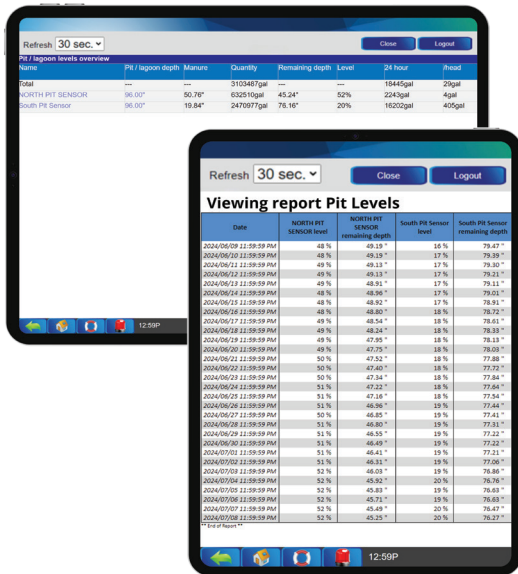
Refresh 30 sec.
Close
Logout

Pit / lagoon levels overview

| Name | Pit / lagoon depth | Manure | Quantity | Remaining depth | Level | 24 hour | /head |
|---|---|---|---|---|---|---|---|
| Total | --- | --- | 3103487gal | --- | --- | 18445gal | 29gal |
| NORTH PIT SENSOR | 96.00" | 50.76" | 632510gal | 45.24" | 52% | 2243gal | 4gal |
| South Pit Sensor | 96.00" | 19.84" | 2470977gal | 76.16" | 20% | 16202gal | 405gal |

12:59P

Refresh 30 sec.
Close
Logout

Viewing report Pit Levels

| Date | NORTH PIT SENSOR level | NORTH PIT SENSOR remaining depth | South Pit Sensor level | South Pit Sensor remaining depth |
|---|---|---|---|---|
| 2024/06/09 11:59:59 PM | 48 % | 49.19 " | 16 % | 79.47 " |
| 2024/06/10 11:59:59 PM | 49 % | 49.19 " | 17 % | 79.39 " |
| 2024/06/11 11:59:59 PM | 49 % | 49.13 " | 17 % | 79.30 " |
| 2024/06/12 11:59:59 PM | 49 % | 49.13 " | 17 % | 79.21 " |
| 2024/06/13 11:59:59 PM | 49 % | 48.91 " | 17 % | 79.11 " |
| 2024/06/14 11:59:59 PM | 48 % | 48.96 " | 17 % | 79.01 " |
| 2024/06/15 11:59:59 PM | 48 % | 48.92 " | 17 % | 78.91 " |
| 2024/06/16 11:59:59 PM | 48 % | 48.80 " | 18 % | 78.72 " |
| 2024/06/17 11:59:59 PM | 49 % | 48.54 " | 18 % | 78.61 " |
| 2024/06/18 11:59:59 PM | 49 % | 48.24 " | 18 % | 78.33 " |
| 2024/06/19 11:59:59 PM | 49 % | 47.95 " | 18 % | 78.13 " |
| 2024/06/20 11:59:59 PM | 49 % | 47.75 " | 18 % | 78.03 " |
| 2024/06/21 11:59:59 PM | 50 % | 47.52 " | 18 % | 77.88 " |
| 2024/06/22 11:59:59 PM | 50 % | 47.40 " | 18 % | 77.72 " |
| 2024/06/23 11:59:59 PM | 50 % | 47.34 " | 18 % | 77.84 " |
| 2024/06/24 11:59:59 PM | 51 % | 47.22 " | 18 % | 77.64 " |
| 2024/06/25 11:59:59 PM | 51 % | 47.16 " | 18 % | 77.54 " |
| 2024/06/26 11:59:59 PM | 51 % | 46.96 " | 19 % | 77.44 " |
| 2024/06/27 11:59:59 PM | 50 % | 46.85 " | 19 % | 77.41 " |
| 2024/06/28 11:59:59 PM | 51 % | 46.80 " | 19 % | 77.31 " |
| 2024/06/29 11:59:59 PM | 51 % | 46.55 " | 19 % | 77.22 " |
| 2024/06/30 11:59:59 PM | 51 % | 46.49 " | 19 % | 77.22 " |
| 2024/07/01 11:59:59 PM | 51 % | 46.41 " | 19 % | 77.21 " |
| 2024/07/02 11:59:59 PM | 51 % | 46.31 " | 19 % | 77.06 " |
| 2024/07/03 11:59:59 PM | 52 % | 46.03 " | 19 % | 76.86 " |
| 2024/07/04 11:59:59 PM | 52 % | 45.92 " | 20 % | 76.76 " |
| 2024/07/05 11:59:59 PM | 52 % | 45.83 " | 19 % | 76.63 " |
| 2024/07/06 11:59:59 PM | 52 % | 45.71 " | 19 % | 76.63 " |
| 2024/07/07 11:59:59 PM | 52 % | 45.49 " | 20 % | 76.47 " |
| 2024/07/08 11:59:59 PM | 52 % | 45.25 " | 20 % | 76.27 " |

** End of Report **

12:59P